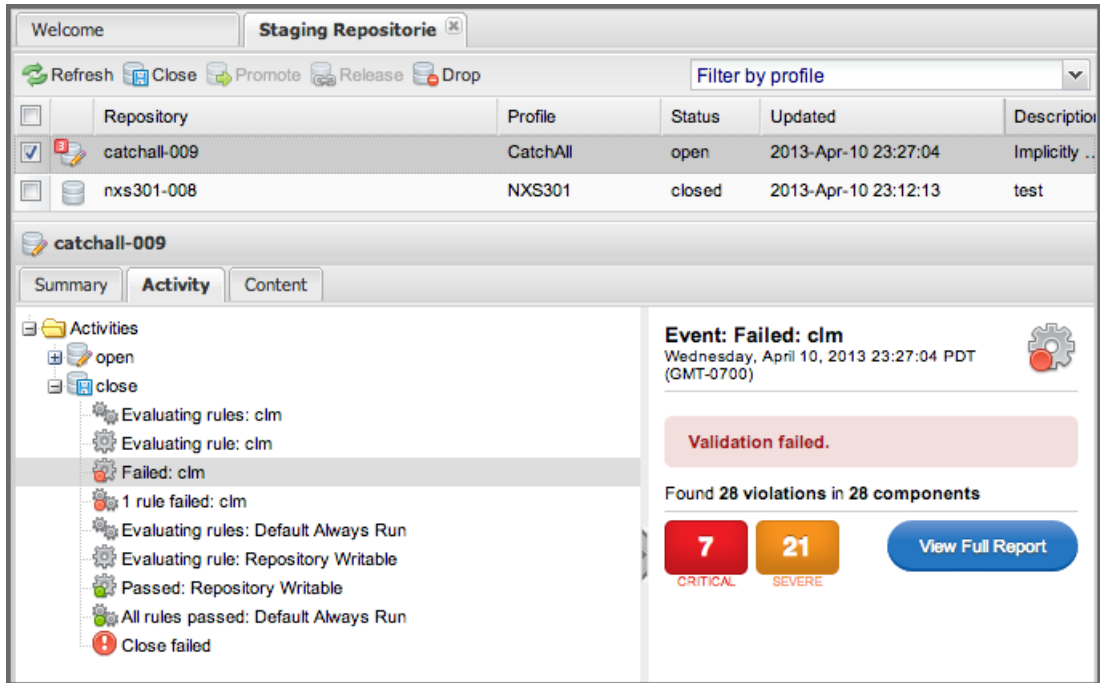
Welcome | Staging Repositorie

Refresh Close Promote Release Drop

Filter by profile

| | Repository | Profile | Status | Updated | Descriptio |
|---|---|---|---|---|---|
| ☑ | catchall-009 | CatchAll | open | 2013-Apr-10 23:27:04 | Implicitly ... |
| ☐ | nxs301-008 | NXS301 | closed | 2013-Apr-10 23:12:13 | test |

catchall-009

Summary | Activity | Content

Activities
open
close
Evaluating rules: clm
Evaluating rule: clm
Failed: clm
1 rule failed: clm
Evaluating rules: Default Always Run
Evaluating rule: Repository Writable
Passed: Repository Writable
All rules passed: Default Always Run
Close failed

Event: Failed: clm
Wednesday, April 10, 2013 23:27:04 PDT (GMT-0700)

Validation failed.

Found 28 violations in 28 components

7
CRITICAL

21
SEVERE

View Full Report